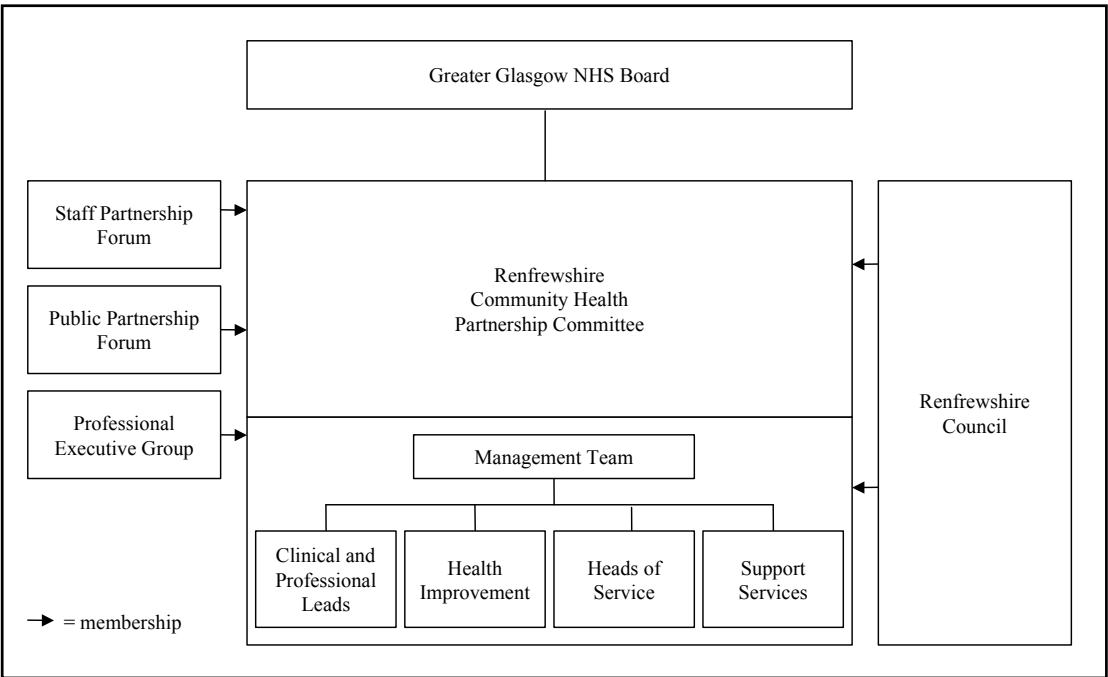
Greater Glasgow NHS Board

Staff Partnership Forum

Public Partnership Forum

Professional Executive Group

Renfrewshire Community Health Partnership Committee

Renfrewshire Council

Management Team

Clinical and Professional Leads

Health Improvement

Heads of Service

Support Services

→ = membership